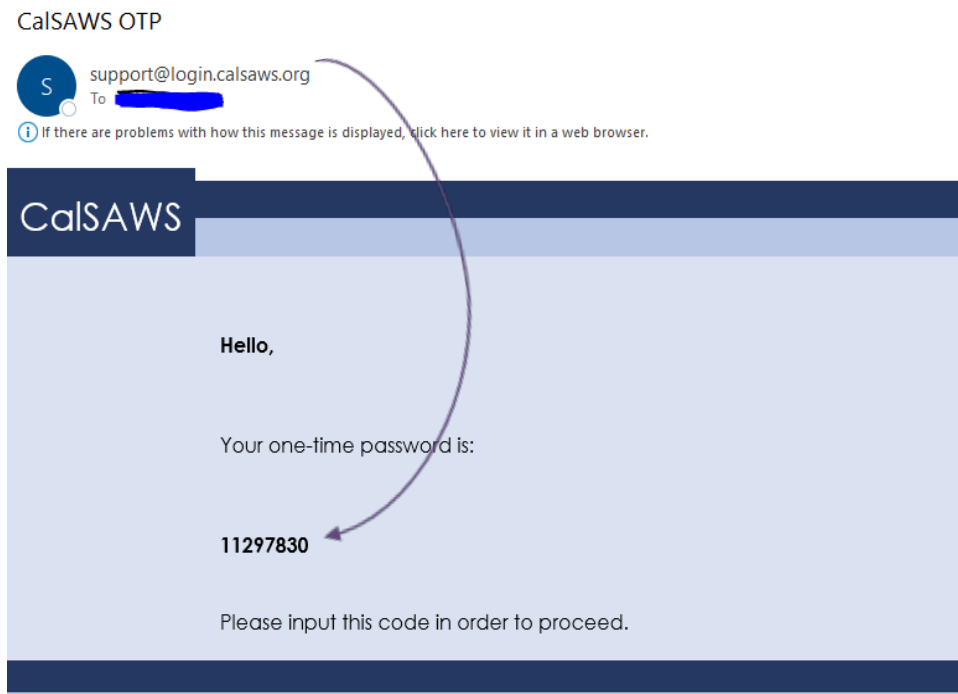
CalSAWS OTP

S

support@login.calsaws.org

To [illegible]

If there are problems with how this message is displayed, click here to view it in a web browser.

CalSAWS

Hello,

Your one-time password is:

11297830

Please input this code in order to proceed.